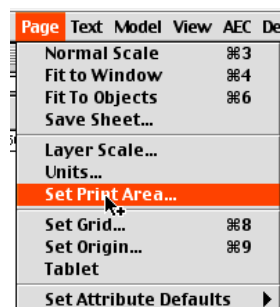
Page Text Model View AEC De

Normal Scale ⌘3
Fit to Window ⌘4
Fit To Objects ⌘6
Save Sheet...

Layer Scale...
Units...
Set Print Area...

Set Grid... ⌘8
Set Origin... ⌘9
Tablet

Set Attribute Defaults ▶